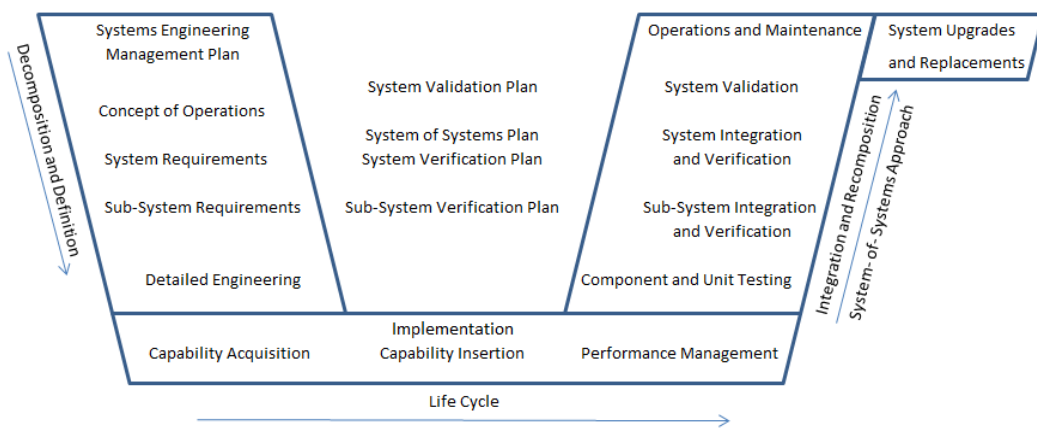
Decomposition and Definition

Systems Engineering Management Plan

Concept of Operations

System Requirements

Sub-System Requirements

Detailed Engineering

System Validation Plan

System of Systems Plan
System Verification Plan

Sub-System Verification Plan

Operations and Maintenance

System Validation

System Integration and Verification

Sub-System Integration and Verification

Component and Unit Testing

System Upgrades and Replacements

Integration and Recomposition

System- of- Systems Approach

Capability Acquisition

Implementation
Capability Insertion

Performance Management

Life Cycle